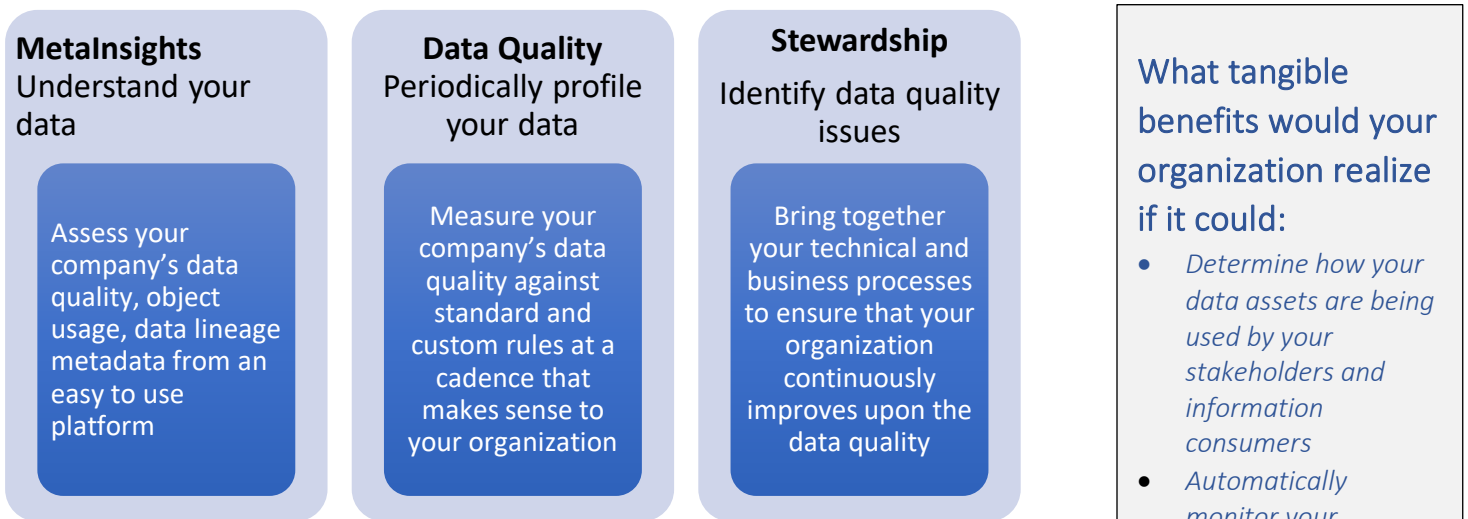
MetaInsights
Understand your data

Assess your company's data quality, object usage, data lineage metadata from an easy to use platform

Data Quality
Periodically profile your data

Measure your company's data quality against standard and custom rules at a cadence that makes sense to your organization

Stewardship
Identify data quality issues

Bring together your technical and business processes to ensure that your organization continuously improves upon the data quality

What tangible benefits would your organization realize if it could:

- Determine how your data assets are being used by your stakeholders and information consumers
- Automatically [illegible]